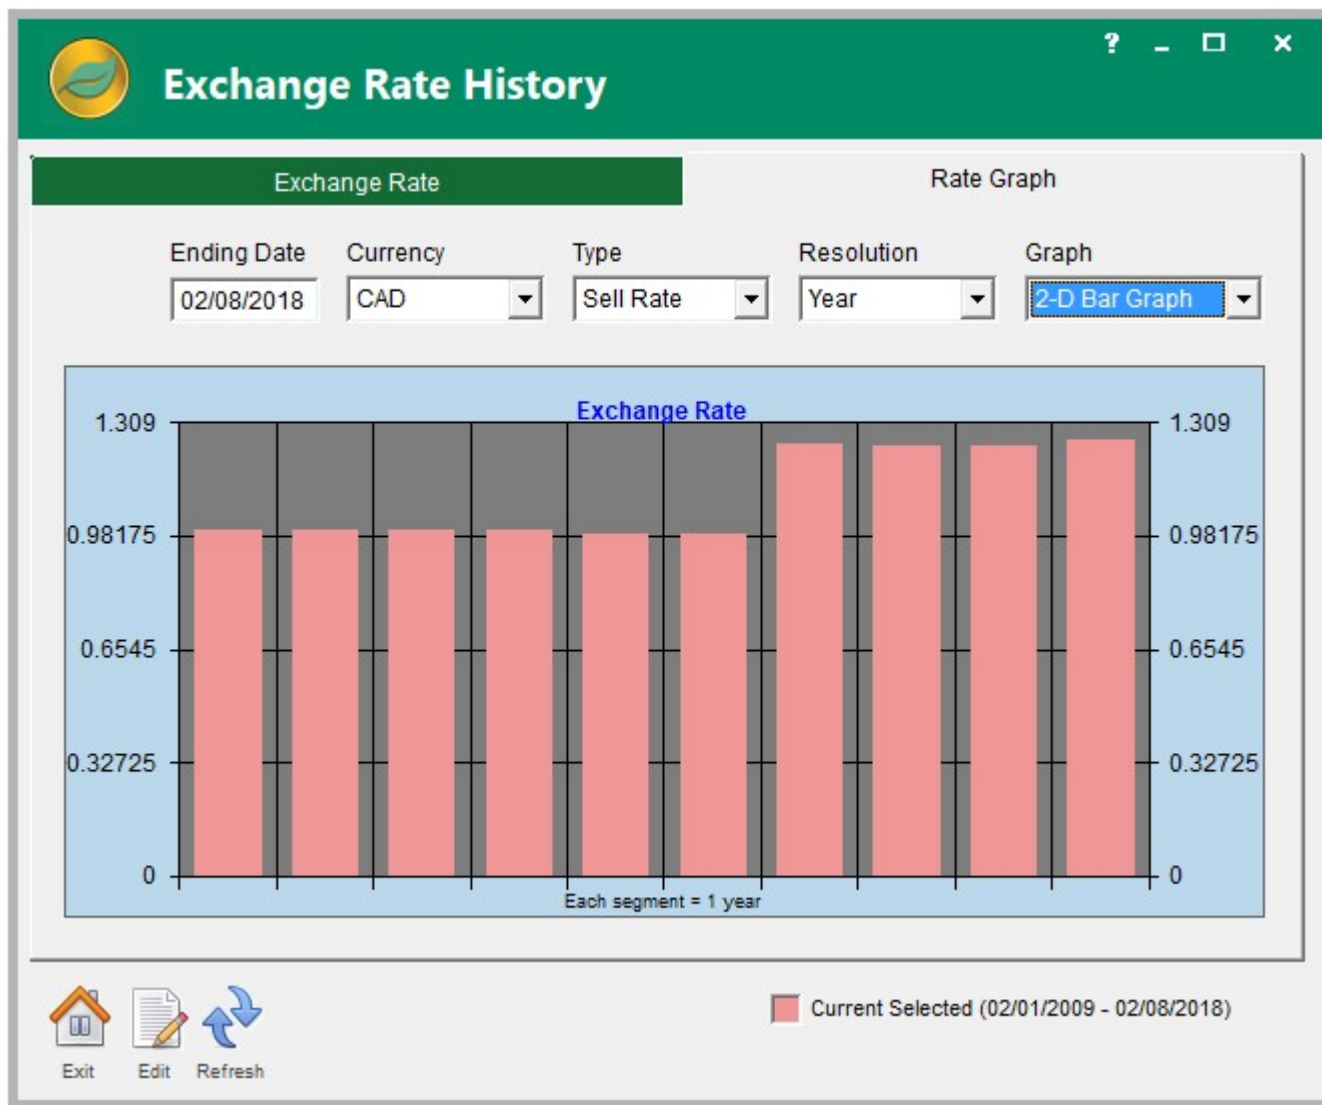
Exchange Rate History

? _ ☐ ×

Exchange Rate

Rate Graph

Ending Date
02/08/2018

Currency
CAD

Type
Sell Rate

Resolution
Year

Graph
2-D Bar Graph

Exchange Rate

1.309
0.98175
0.6545
0.32725
0

1.309
0.98175
0.6545
0.32725
0

Each segment = 1 year

Exit Edit Refresh

Current Selected (02/01/2009 - 02/08/2018)